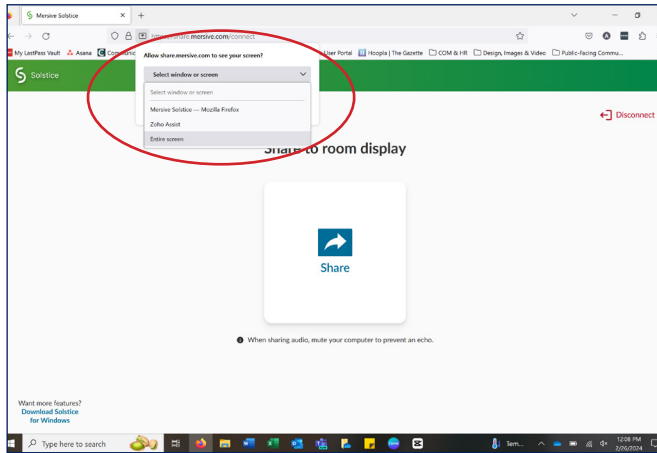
Mersive Solstice

https://share.mersive.com/connect

My LastPass Vault Asana Communic

User Portal Hoopla | The Gazette COM & HR Design, Images & Video Public-facing Commu...

Solstice

Allow share.mersive.com to see your screen?

Select window or screen

Select window or screen

Mersive Solstice — Mozilla Firefox

Zoho Assist

Entire screen

Disconnect

Share to room display

Share

When sharing audio, mute your computer to prevent an echo.

Want more features?
Download Solstice for Windows

Type here to search

Tem...

12:08 PM
2/26/2024